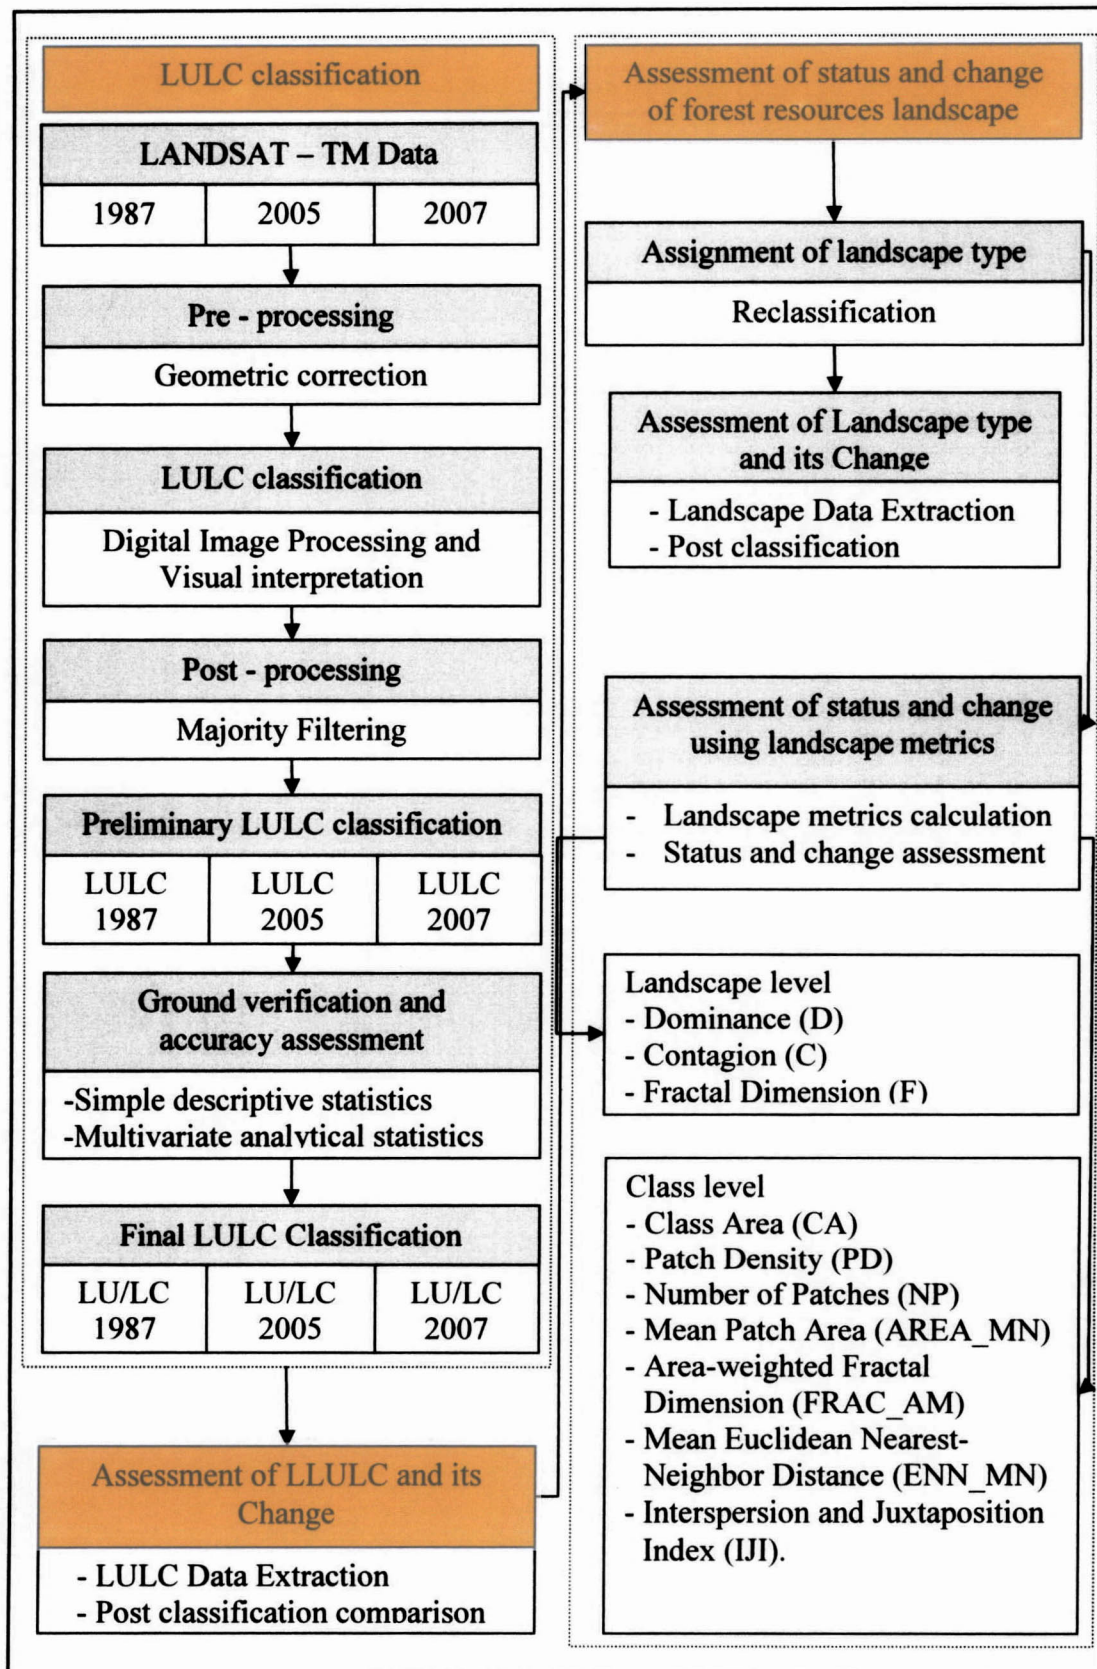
LULC classification

LANDSAT – TM Data

| 1987 | 2005 | 2007 |
|---|---|---|

Pre - processing

Geometric correction

LULC classification

Digital Image Processing and Visual interpretation

Post - processing

Majority Filtering

Preliminary LULC classification

| LULC 1987 | LULC 2005 | LULC 2007 |
|---|---|---|

Ground verification and accuracy assessment

-Simple descriptive statistics
-Multivariate analytical statistics

Final LULC Classification

| LU/LC 1987 | LU/LC 2005 | LU/LC 2007 |
|---|---|---|

Assessment of LLULC and its Change

- LULC Data Extraction
- Post classification comparison

Assessment of status and change of forest resources landscape

Assignment of landscape type

Reclassification

Assessment of Landscape type and its Change

- Landscape Data Extraction
- Post classification

Assessment of status and change using landscape metrics

- Landscape metrics calculation
- Status and change assessment

Landscape level
- Dominance (D)
- Contagion (C)
- Fractal Dimension (F)

Class level
- Class Area (CA)
- Patch Density (PD)
- Number of Patches (NP)
- Mean Patch Area (AREA_MN)
- Area-weighted Fractal Dimension (FRAC_AM)
- Mean Euclidean Nearest-Neighbor Distance (ENN_MN)
- Interspersion and Juxtaposition Index (IJI).